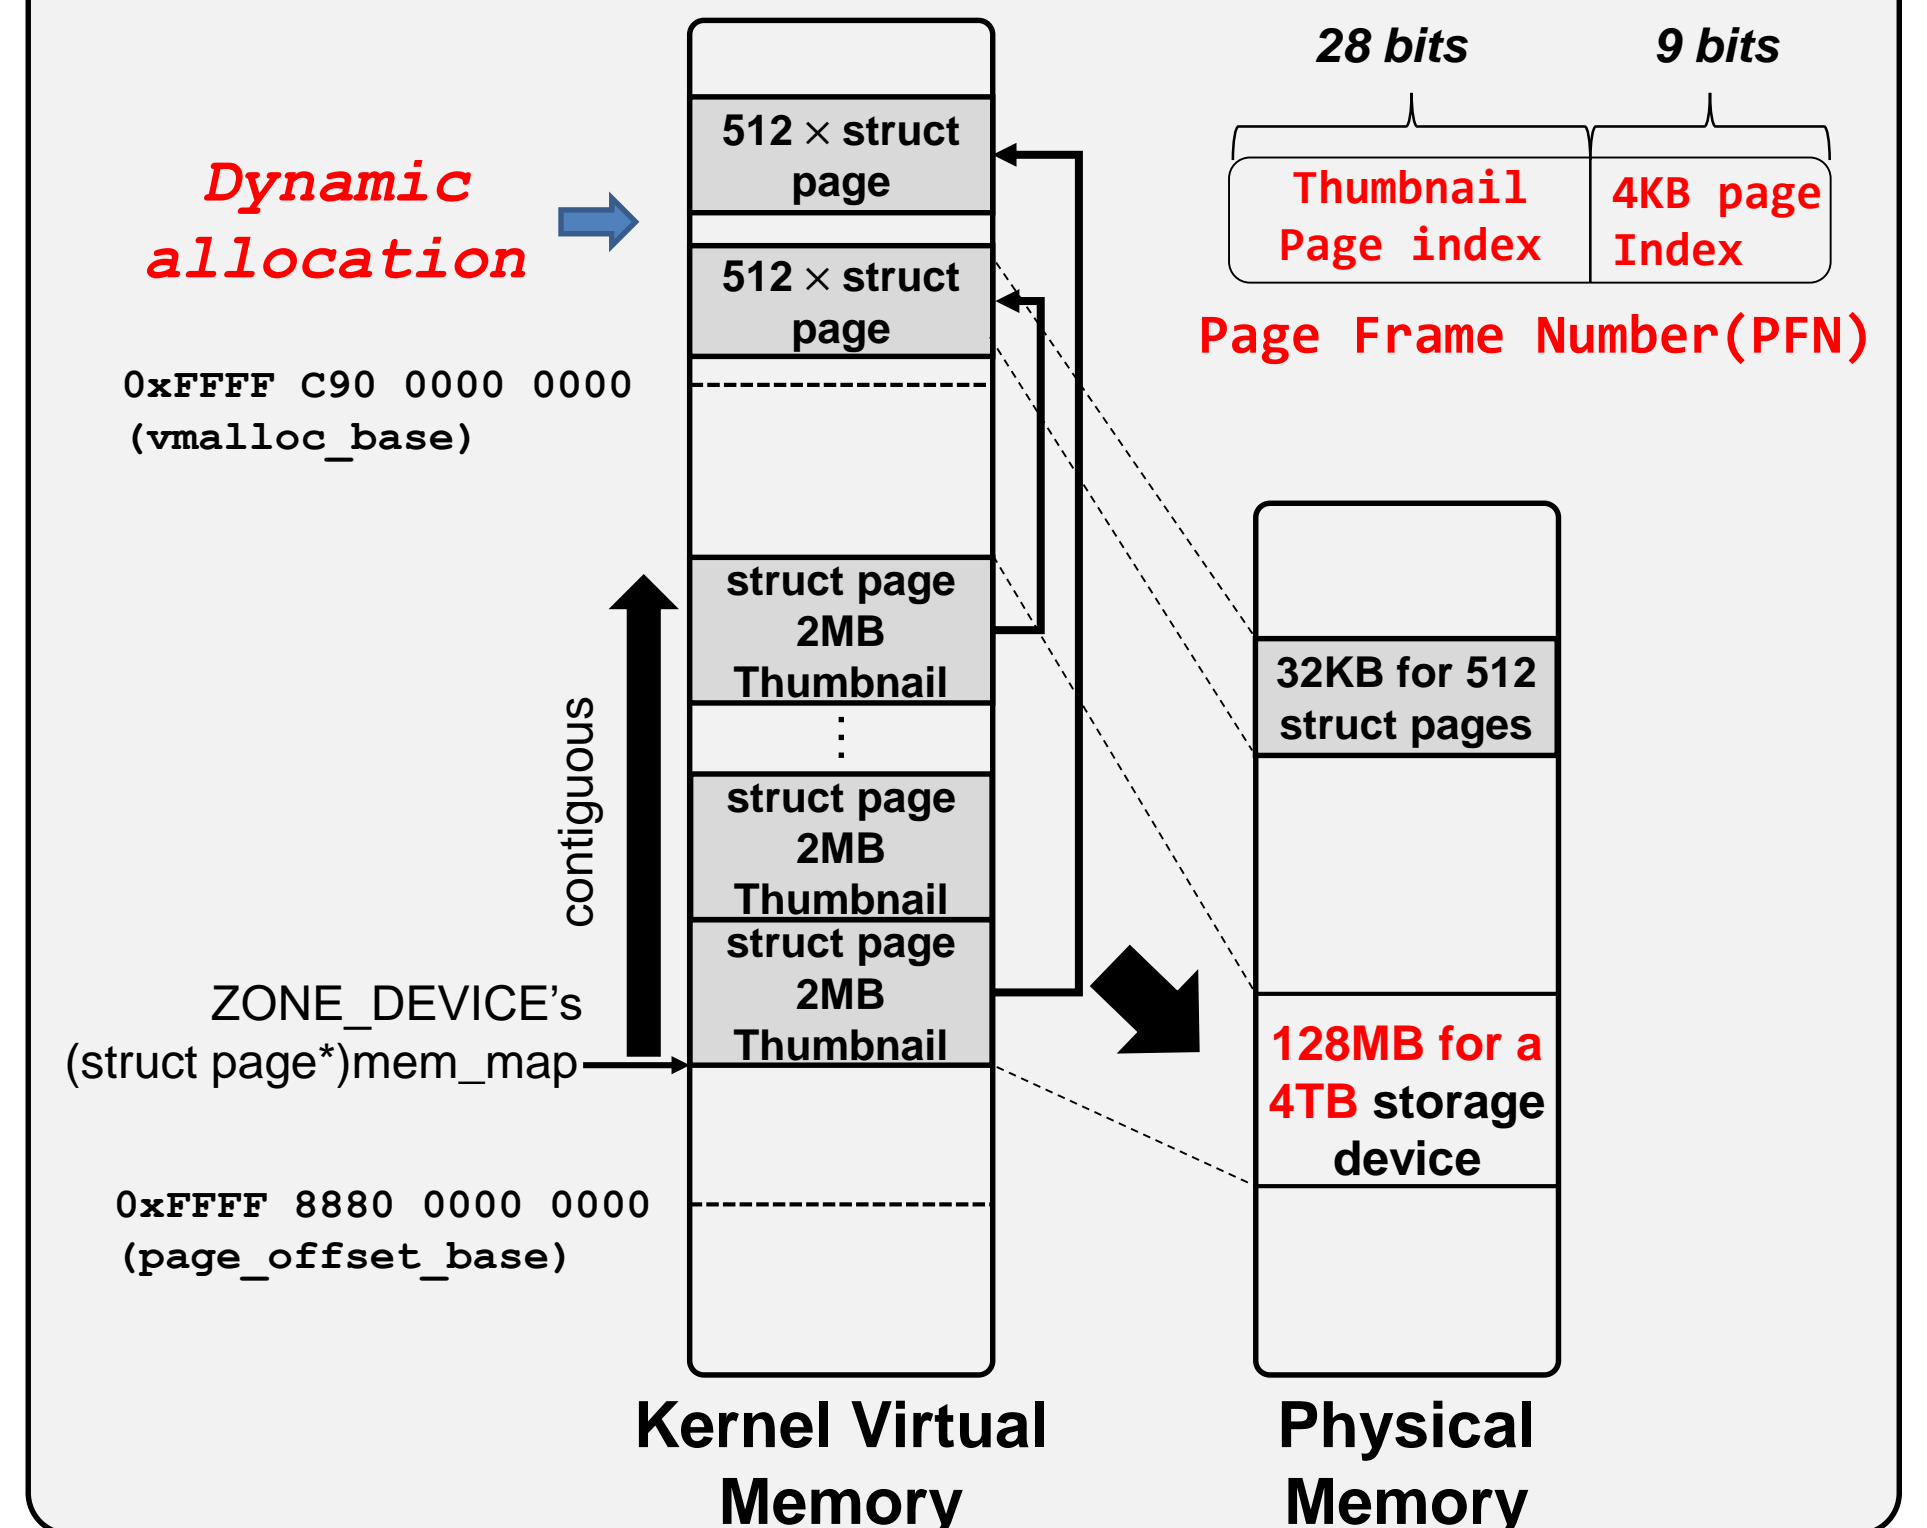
28 bits

9 bits

Thumbnail Page index

4KB page Index

Page Frame Number(PFN)

Dynamic allocation

512 $\times$ struct page

512 $\times$ struct page

0xFFFF C90 0000 0000 (vmalloc_base)

struct page 2MB Thumbnail

⋮

struct page 2MB Thumbnail

struct page 2MB Thumbnail

contiguous

ZONE_DEVICE's (struct page*)mem_map

0xFFFF 8880 0000 0000 (page_offset_base)

32KB for 512 struct pages

128MB for a 4TB storage device

Kernel Virtual Memory

Physical Memory